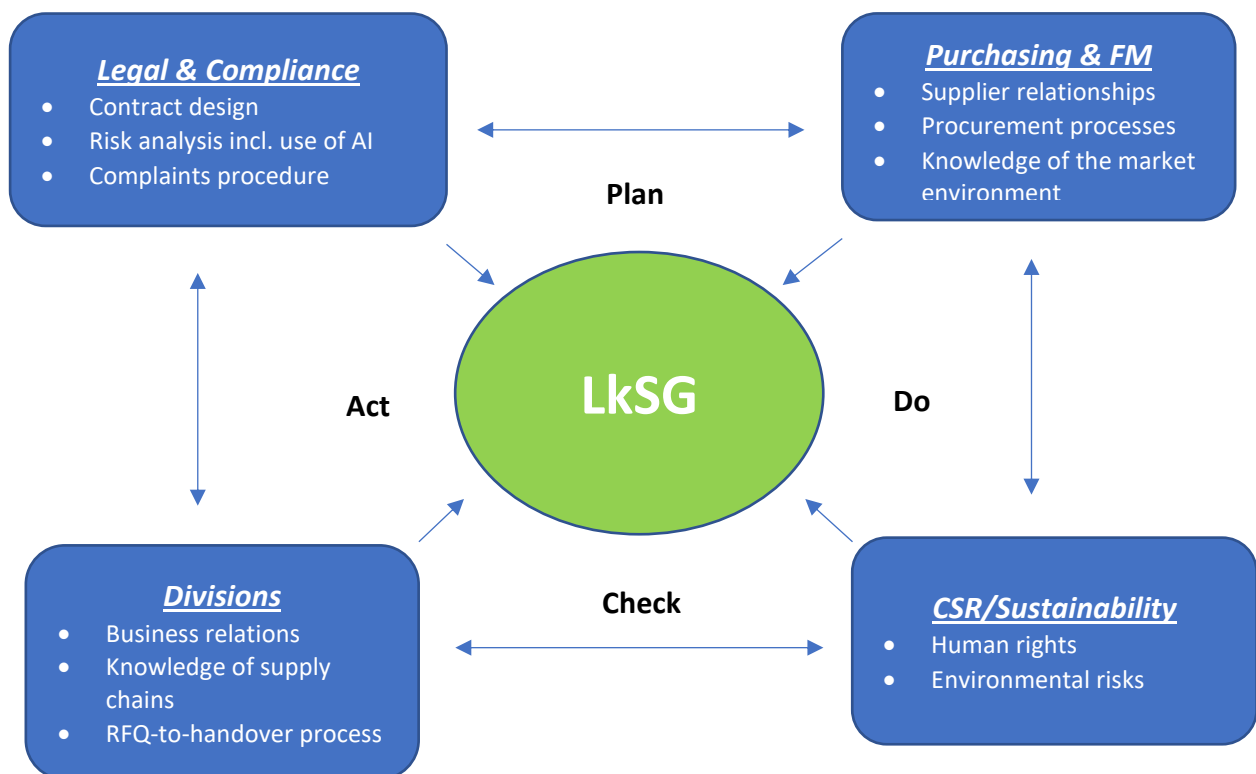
Legal & Compliance
- Contract design
- Risk analysis incl. use of AI
- Complaints procedure

Purchasing & FM
- Supplier relationships
- Procurement processes
- Knowledge of the market environment

Plan

Act

LkSG

Do

Divisions
- Business relations
- Knowledge of supply chains
- RFQ-to-handover process

Check

CSR/Sustainability
- Human rights
- Environmental risks